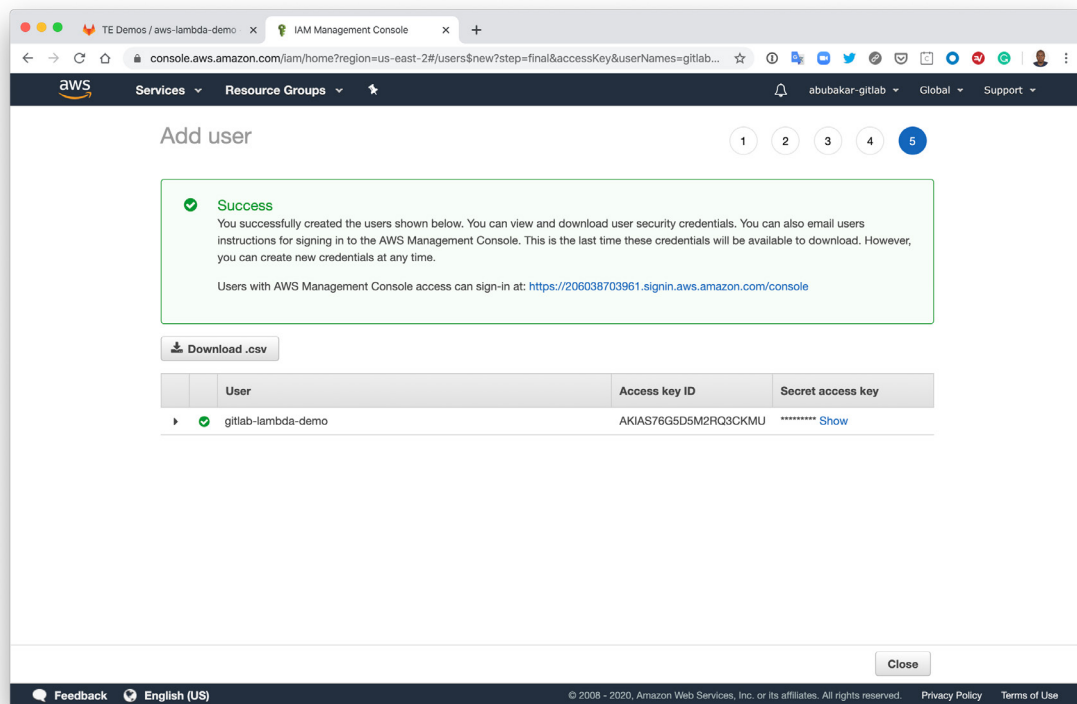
TE Demos / aws-lambda-demo ×
IAM Management Console ×
+

console.aws.amazon.com/iam/home?region=us-east-2#/users$new?step=final&accessKey&userNames=gitlab...

aws
Services
Resource Groups
abubakar-gitlab
Global
Support

Add user

1 2 3 4 5

Success
You successfully created the users shown below. You can view and download user security credentials. You can also email users instructions for signing in to the AWS Management Console. This is the last time these credentials will be available to download. However, you can create new credentials at any time.

Users with AWS Management Console access can sign-in at: https://206038703961.signin.aws.amazon.com/console

Download .csv

| | | User | Access key ID | Secret access key |
|---|---|---|---|---|
| ▸ | ✔ | gitlab-lambda-demo | AKIAS76G5D5M2RQ3CKMU | ********* Show |

Close

Feedback English (US) © 2008 - 2020, Amazon Web Services, Inc. or its affiliates. All rights reserved. Privacy Policy Terms of Use